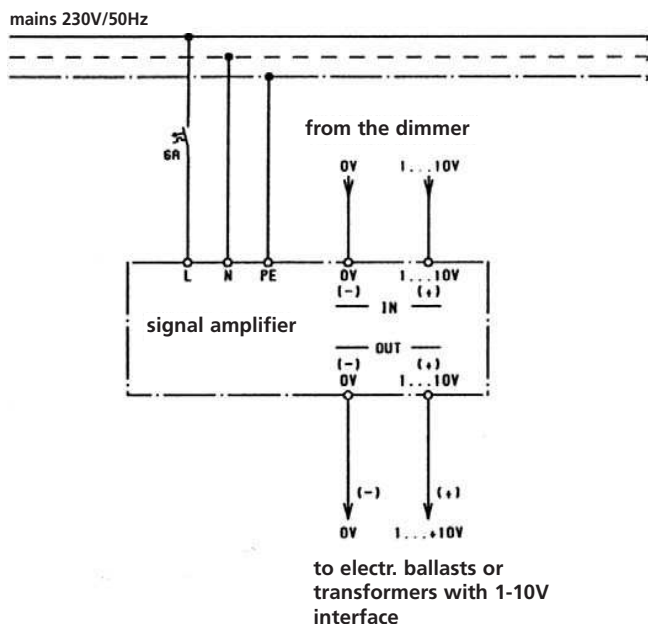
mains 230V/50Hz

6A

from the dimmer

0V

1...10V

L

N

PE

0V

1...10V

(-)

IN

(+)

signal amplifier

OUT

(-)

(+)

0V

1...10V

(-)

(+)

0V

1...+10V

to electr. ballasts or transformers with 1-10V interface